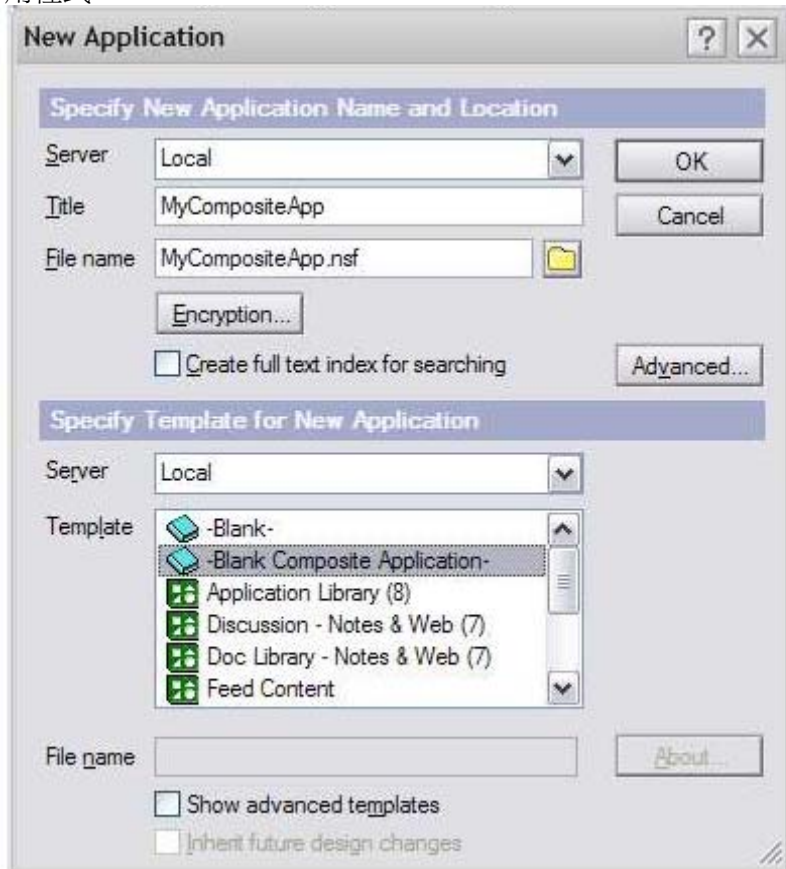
New Application

Specify New Application Name and Location

Server Local

Title MyCompositeApp

File name MyCompositeApp.nsf

OK

Cancel

Encryption...

Create full text index for searching

Advanced...

Specify Template for New Application

Server Local

Template
-Blank-
-Blank Composite Application-
Application Library (8)
Discussion - Notes & Web (7)
Doc Library - Notes & Web (7)
Feed Content

File name

About...

Show advanced templates

Inherit future design changes